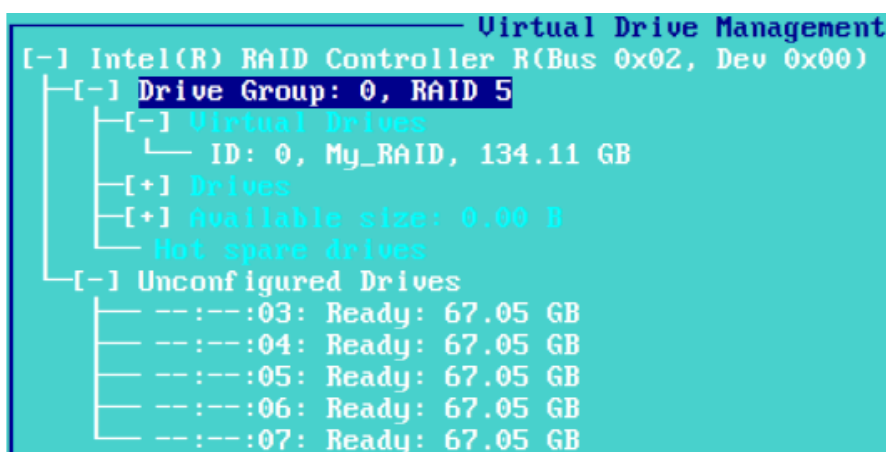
Virtual Drive Management
[-] Intel(R) RAID Controller R(Bus 0x02, Dev 0x00)
[-] Drive Group: 0, RAID 5
[-] Virtual Drives
ID: 0, My_RAID, 134.11 GB
[+] Drives
[+] Available size: 0.00 B
Hot spare drives
[-] Unconfigured Drives
--:--:03: Ready: 67.05 GB
--:--:04: Ready: 67.05 GB
--:--:05: Ready: 67.05 GB
--:--:06: Ready: 67.05 GB
--:--:07: Ready: 67.05 GB